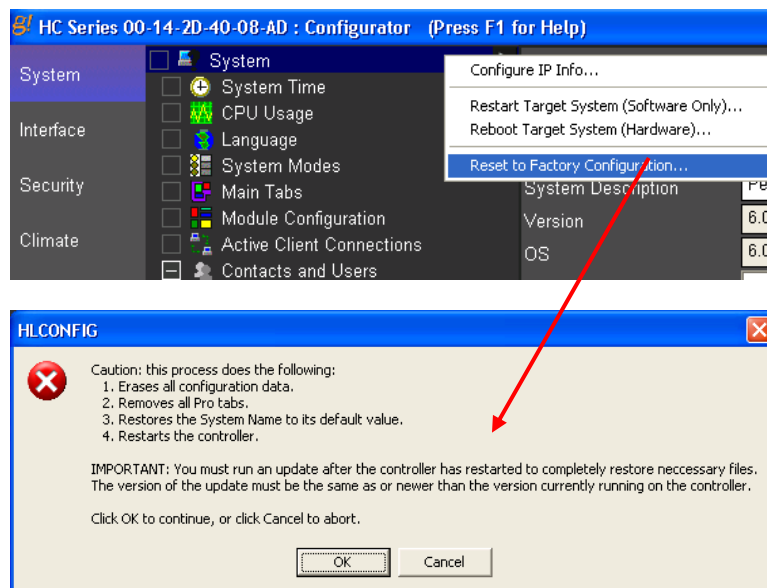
HC Series 00-14-2D-40-08-AD : Configurator (Press F1 for Help)

System
Interface
Security
Climate

System
System Time
CPU Usage
Language
System Modes
Main Tabs
Module Configuration
Active Client Connections
Contacts and Users

Configure IP Info...
Restart Target System (Software Only)...
Reboot Target System (Hardware)...
Reset to Factory Configuration...

System Description
Version
OS

HLCONFIG

Caution: this process does the following:
1. Erases all configuration data.
2. Removes all Pro tabs.
3. Restores the System Name to its default value.
4. Restarts the controller.

IMPORTANT: You must run an update after the controller has restarted to completely restore neccessary files. The version of the update must be the same as or newer than the version currently running on the controller.

Click OK to continue, or click Cancel to abort.

OK Cancel